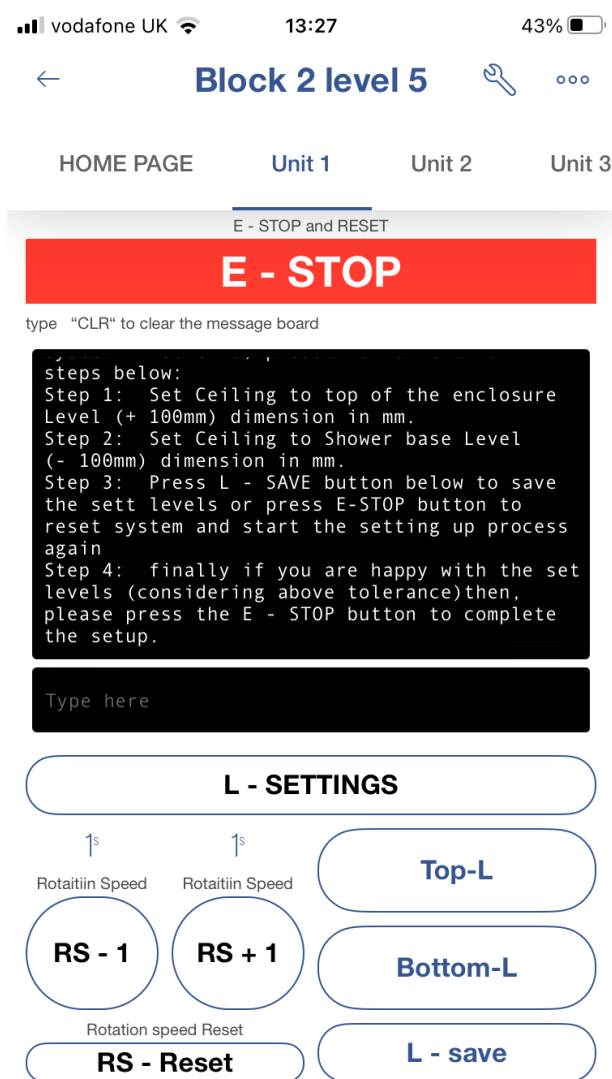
vodafone UK 13:27 43%

Block 2 level 5

HOME PAGE Unit 1 Unit 2 Unit 3

E - STOP and RESET

E - STOP

type "CLR" to clear the message board

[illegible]
steps below:
Step 1: Set Ceiling to top of the enclosure Level (+ 100mm) dimension in mm.
Step 2: Set Ceiling to Shower base Level (- 100mm) dimension in mm.
Step 3: Press L - SAVE button below to save the sett levels or press E-STOP button to reset system and start the setting up process again
Step 4: finally if you are happy with the set levels (considering above tolerance)then, please press the E - STOP button to complete the setup.

Type here

L - SETTINGS

1s
Rotaitiin Speed
RS - 1

1s
Rotaitiin Speed
RS + 1

Top-L

Bottom-L

Rotation speed Reset
RS - Reset

L - save